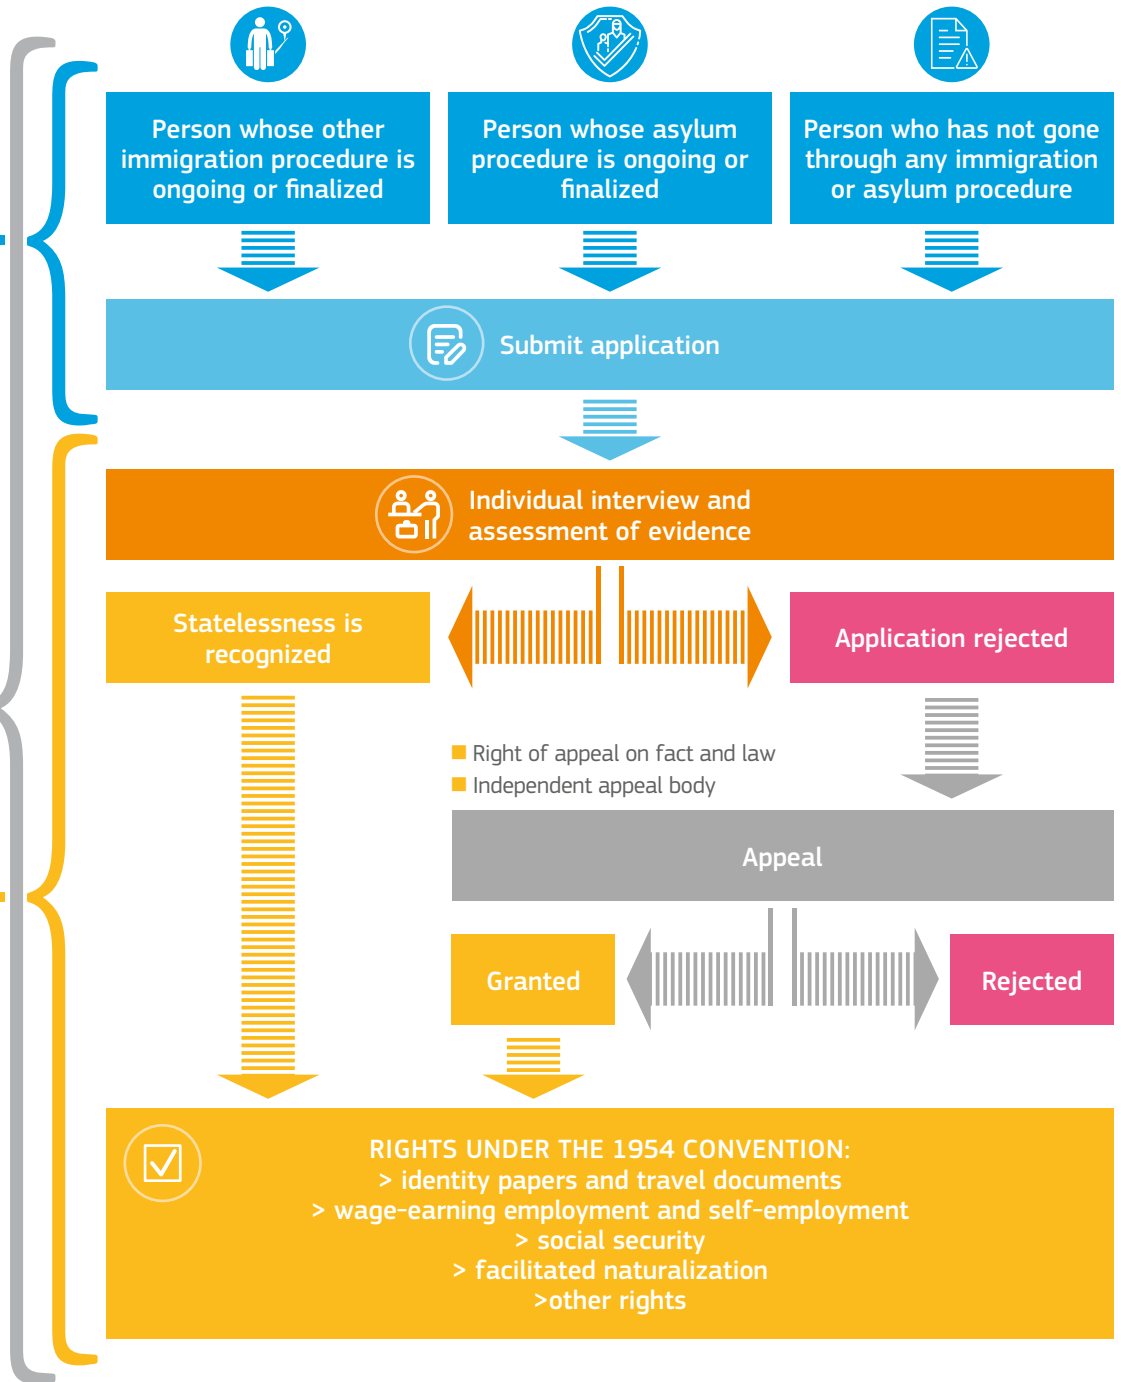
Person whose other immigration procedure is ongoing or finalized

Person whose asylum procedure is ongoing or finalized

Person who has not gone through any immigration or asylum procedure

Submit application

Individual interview and assessment of evidence

Statelessness is recognized

Application rejected

Right of appeal on fact and law
Independent appeal body

Appeal

Granted

Rejected

RIGHTS UNDER THE 1954 CONVENTION:
> identity papers and travel documents
> wage-earning employment and self-employment
> social security
> facilitated naturalization
>other rights